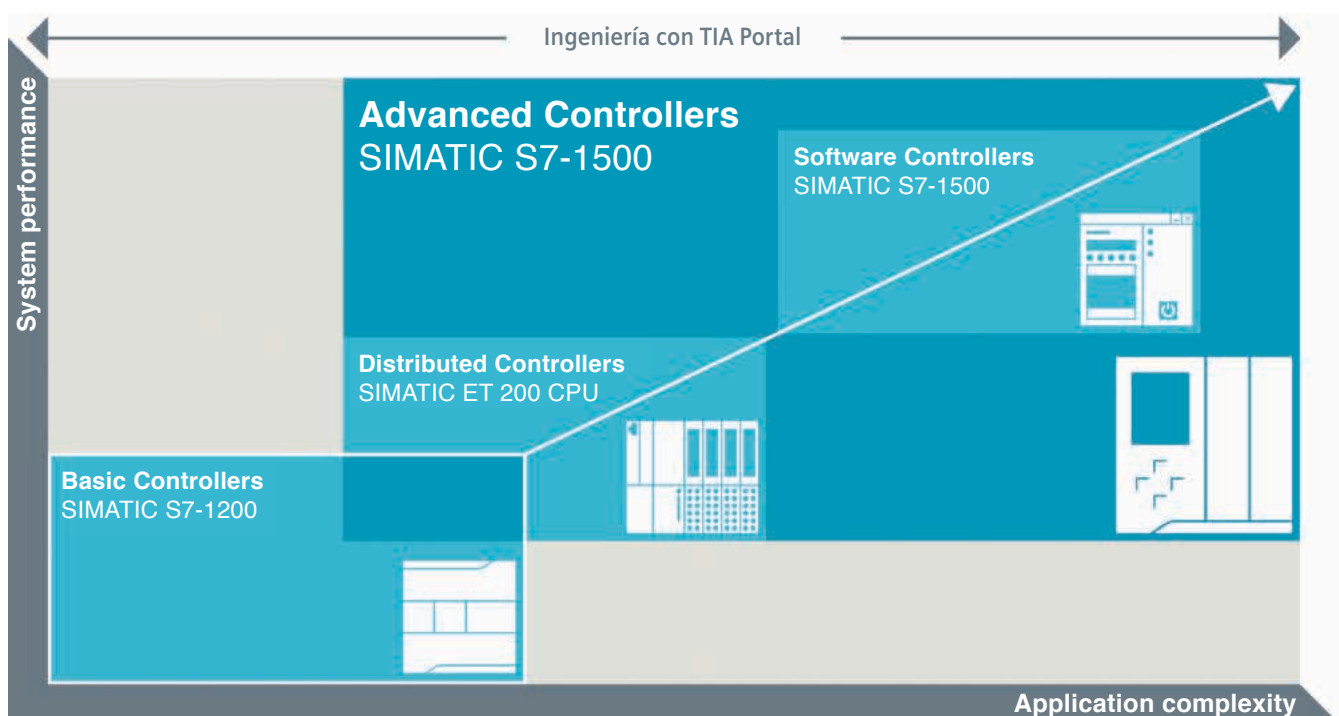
Ingeniería con TIA Portal

System performance

Advanced Controllers
SIMATIC S7-1500

Software Controllers
SIMATIC S7-1500

Distributed Controllers
SIMATIC ET 200 CPU

Basic Controllers
SIMATIC S7-1200

Application complexity